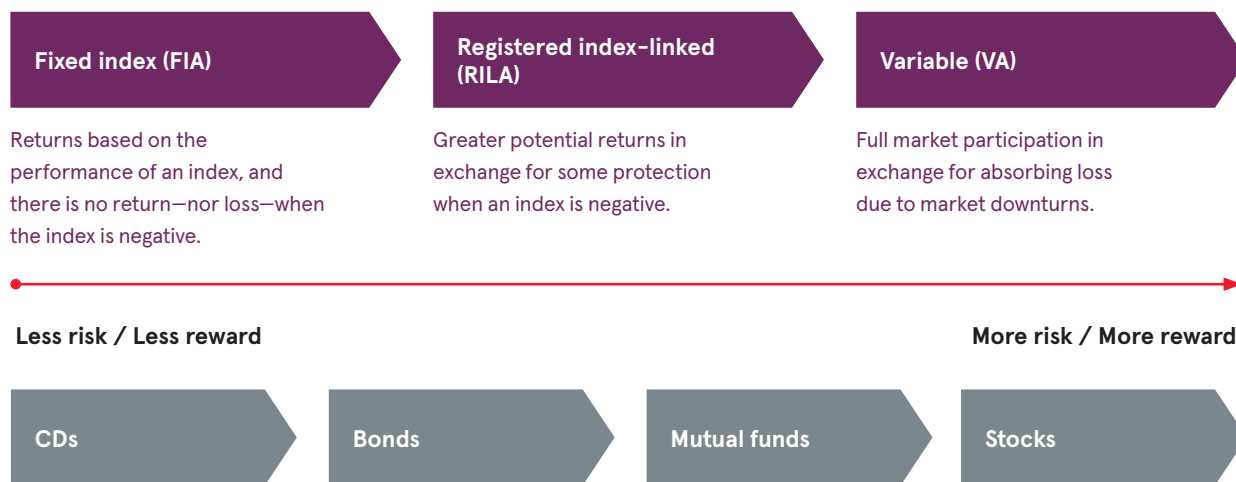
Fixed index (FIA)

Returns based on the performance of an index, and there is no return—nor loss—when the index is negative.

Registered index-linked (RILA)

Greater potential returns in exchange for some protection when an index is negative.

Variable (VA)

Full market participation in exchange for absorbing loss due to market downturns.

Less risk / Less reward

More risk / More reward

CDs

Bonds

Mutual funds

Stocks